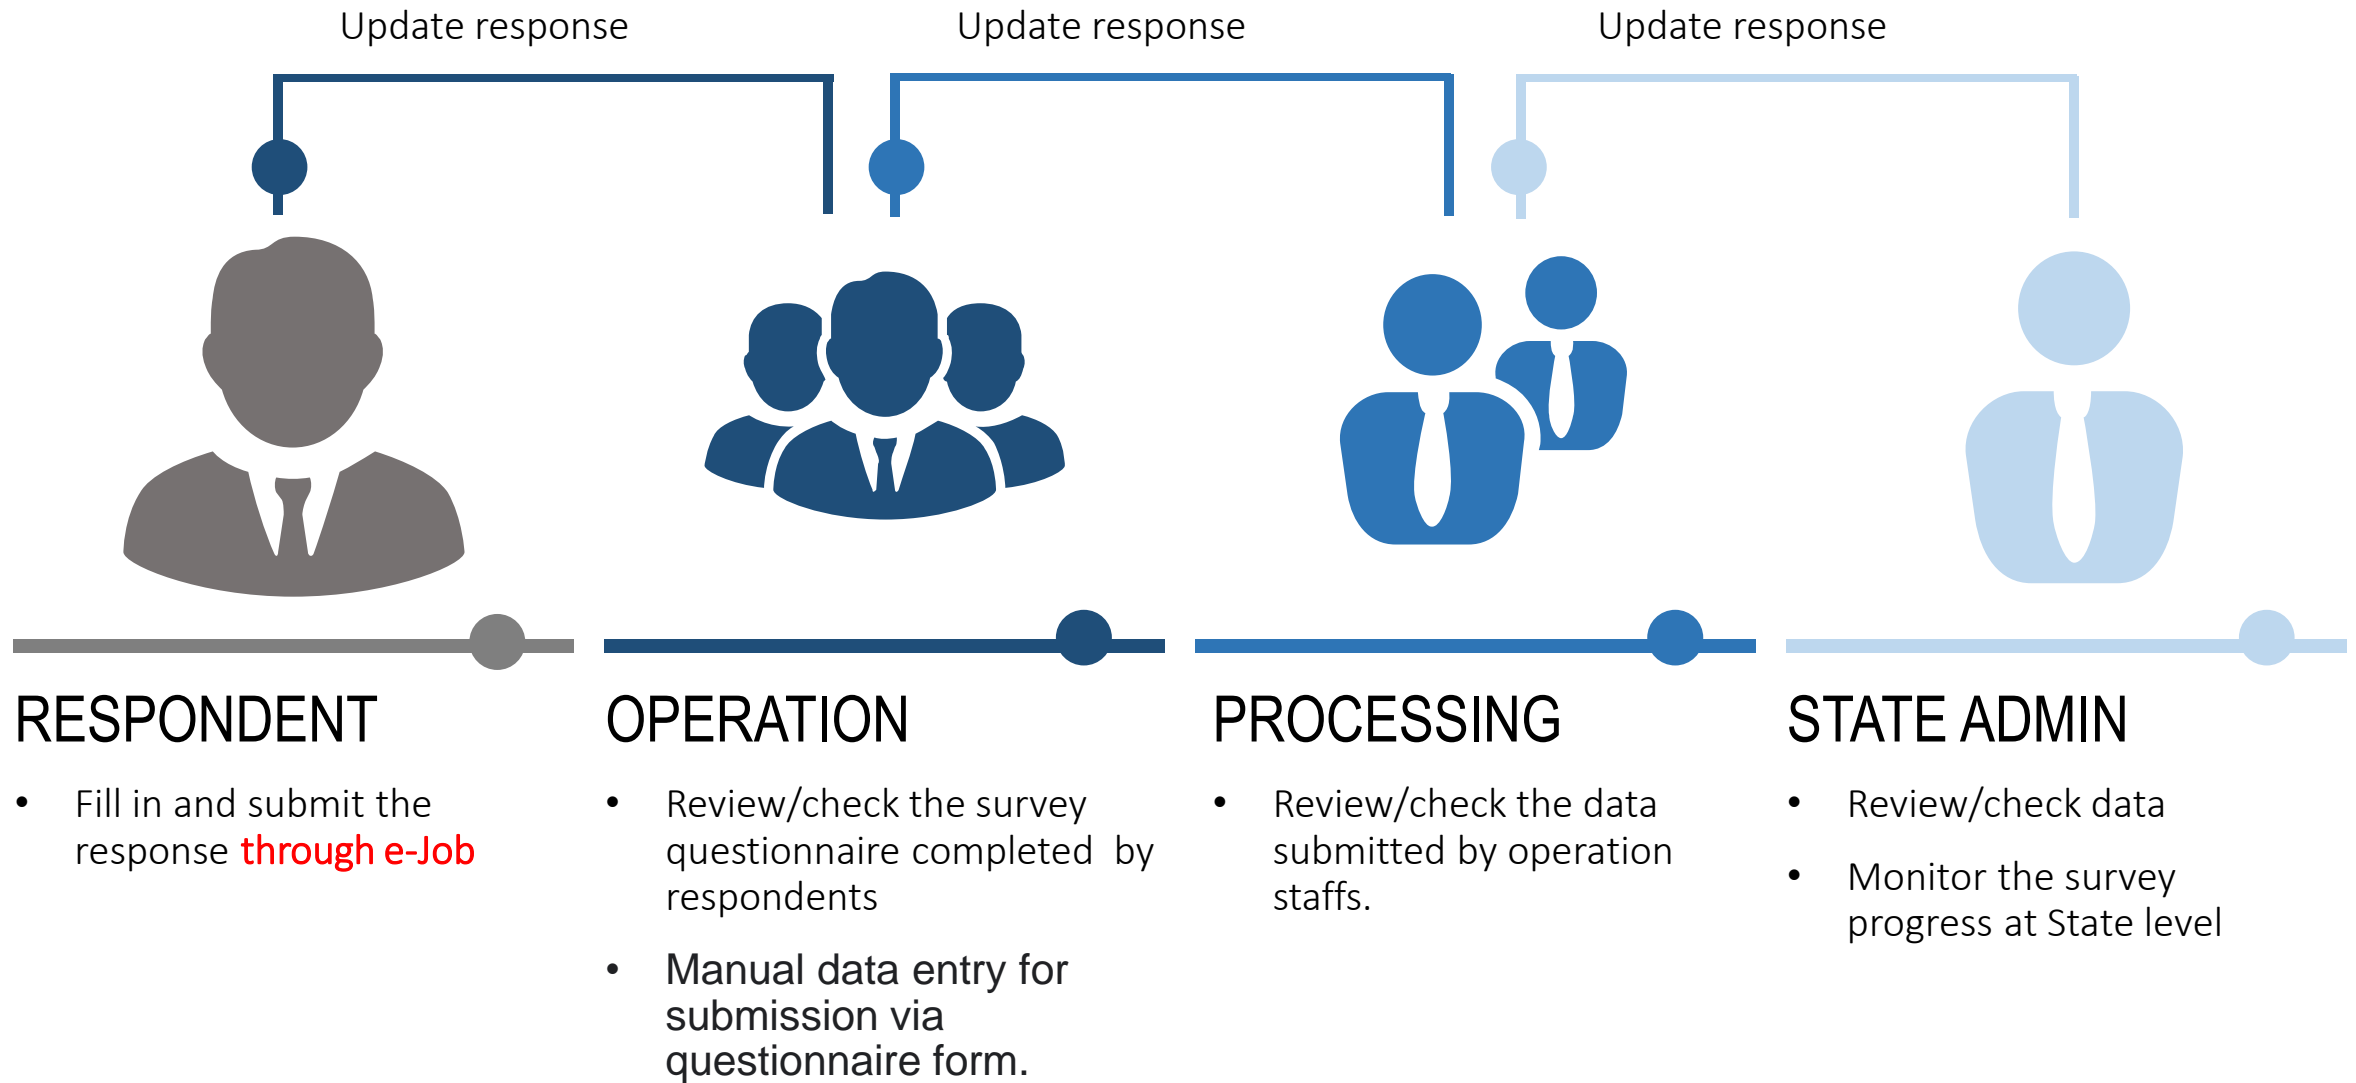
Update response

Update response

Update response

RESPONDENT

- Fill in and submit the response through e-Job

OPERATION

- Review/check the survey questionnaire completed by respondents
- Manual data entry for submission via questionnaire form.

PROCESSING

- Review/check the data submitted by operation staffs.

STATE ADMIN

- Review/check data
- Monitor the survey progress at State level